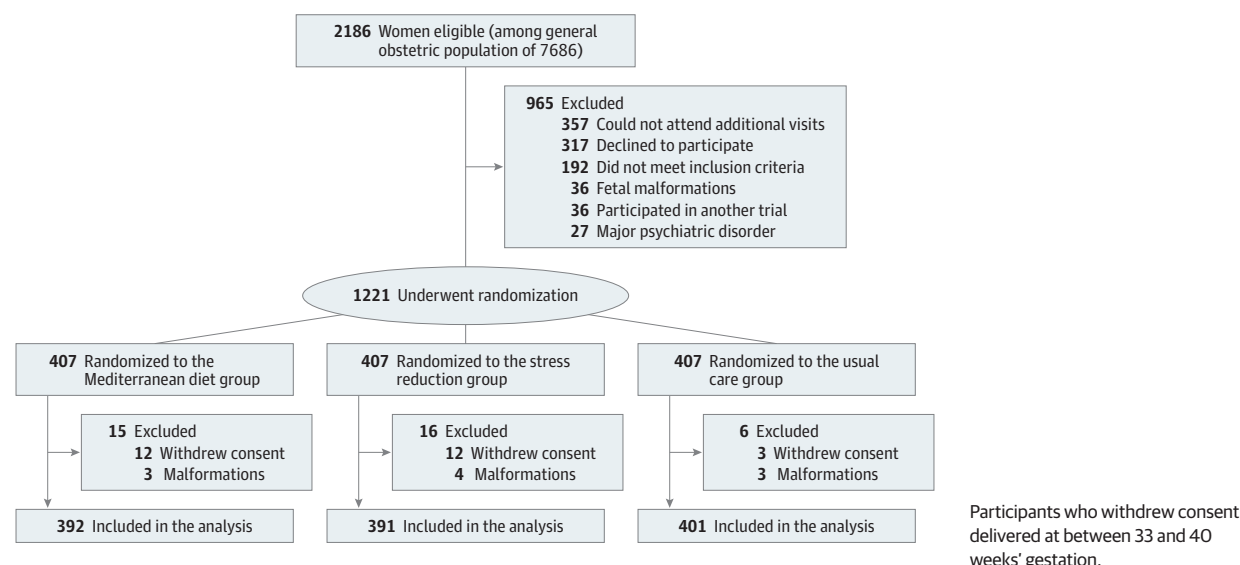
**2186** Women eligible (among general obstetric population of 7686)

**965** Excluded
**357** Could not attend additional visits
**317** Declined to participate
**192** Did not meet inclusion criteria
**36** Fetal malformations
**36** Participated in another trial
**27** Major psychiatric disorder

**1221** Underwent randomization

**407** Randomized to the Mediterranean diet group

**15** Excluded
**12** Withdrew consent
**3** Malformations

**392** Included in the analysis

**407** Randomized to the stress reduction group

**16** Excluded
**12** Withdrew consent
**4** Malformations

**391** Included in the analysis

**407** Randomized to the usual care group

**6** Excluded
**3** Withdrew consent
**3** Malformations

**401** Included in the analysis

Participants who withdrew consent delivered at between 33 and 40 weeks' gestation.